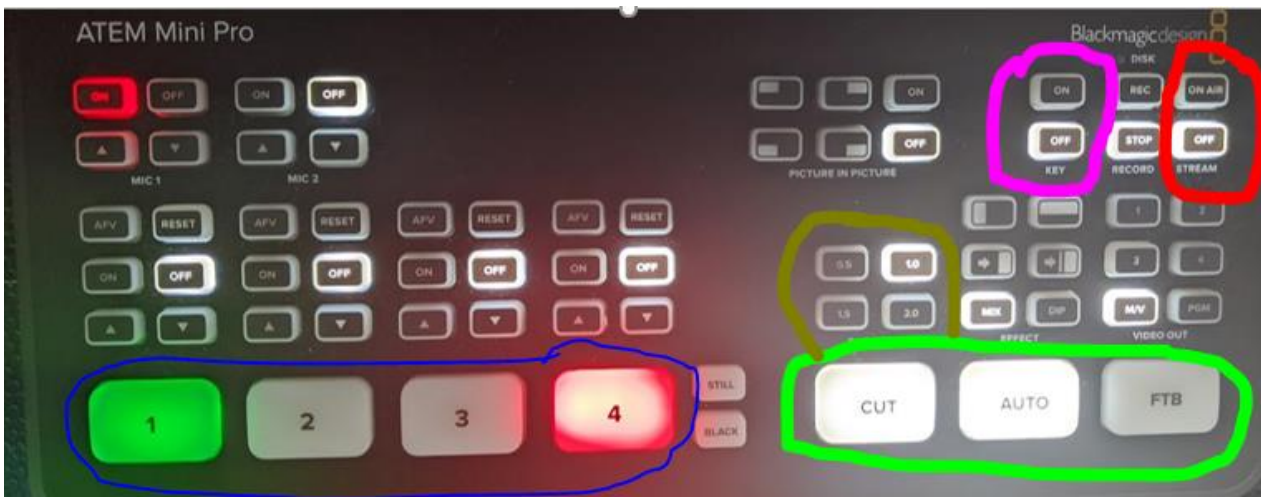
ATEM Mini Pro

Blackmagicdesign

DISK

ON OFF ON OFF

MIC 1 MIC 2

AFV RESET AFV RESET AFV RESET AFV RESET

ON OFF ON OFF ON OFF ON OFF

ON

OFF

PICTURE IN PICTURE

ON REC ON AIR

OFF STOP OFF

KEY RECORD STREAM

0.5 1.0

1.5 2.0

MIX DIP

EFFECT

1 2

3 4

M/V PGM

VIDEO OUT

1 2 3 4

STILL

BLACK

CUT AUTO FTB